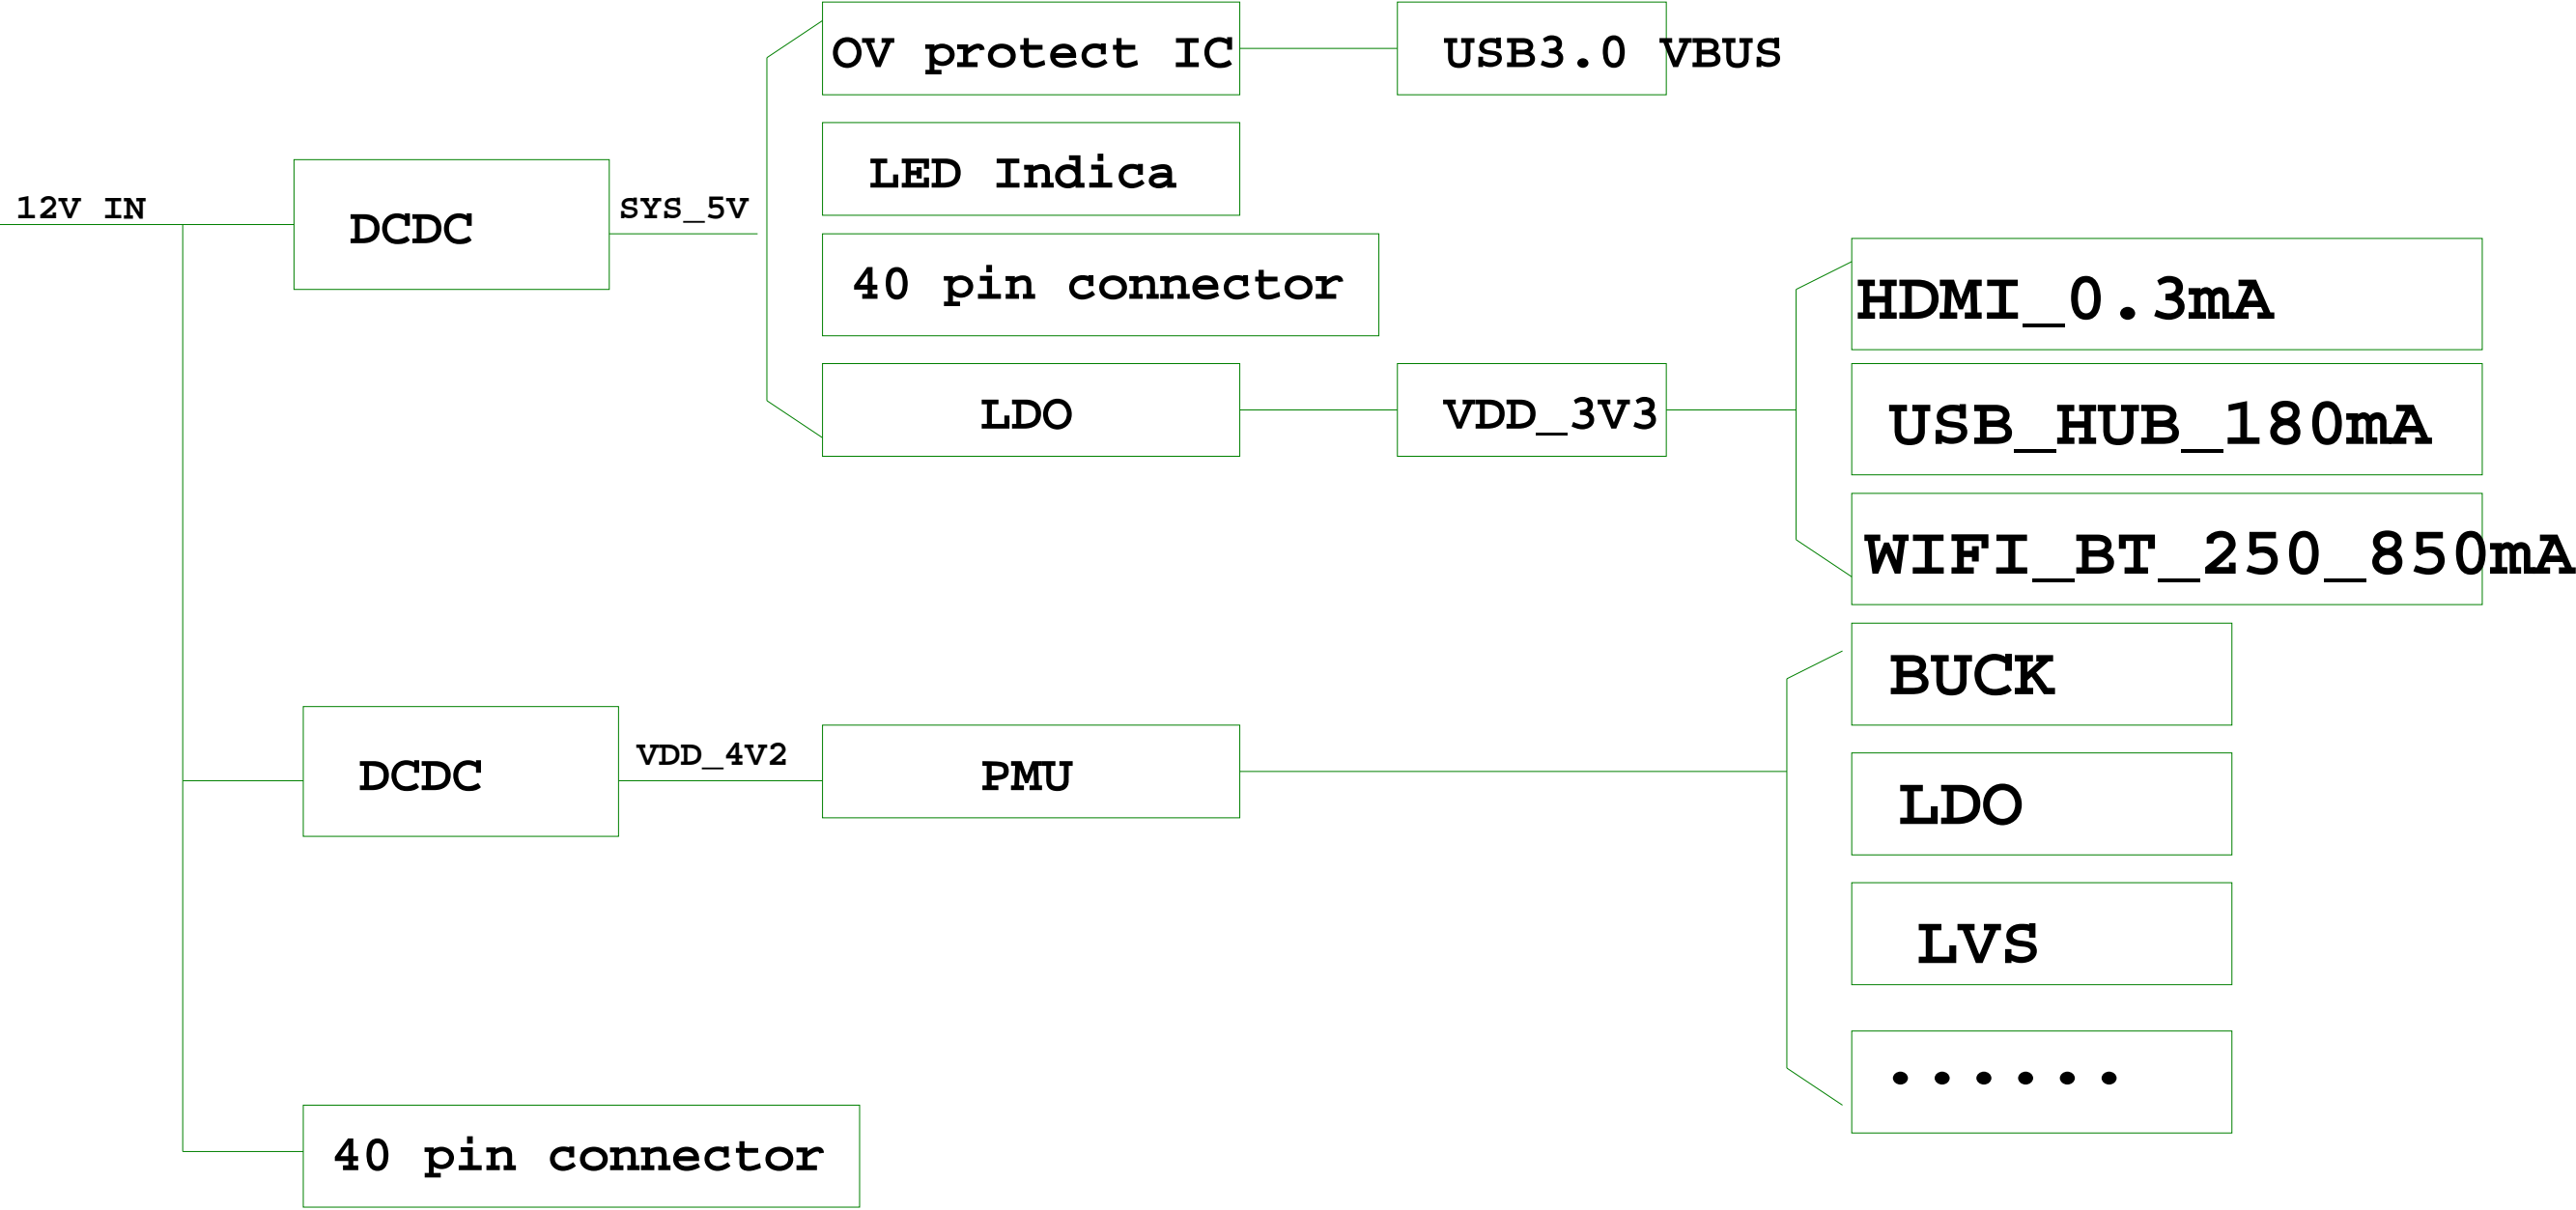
12V IN

DCDC

SYS_5V

OV protect IC

USB3.0 VBUS

LED Indica

40 pin connector

LDO

VDD_3V3

HDMI_0.3mA

USB_HUB_180mA

WIFI_BT_250_850mA

DCDC

VDD_4V2

PMU

BUCK

LDO

LVS

......

40 pin connector